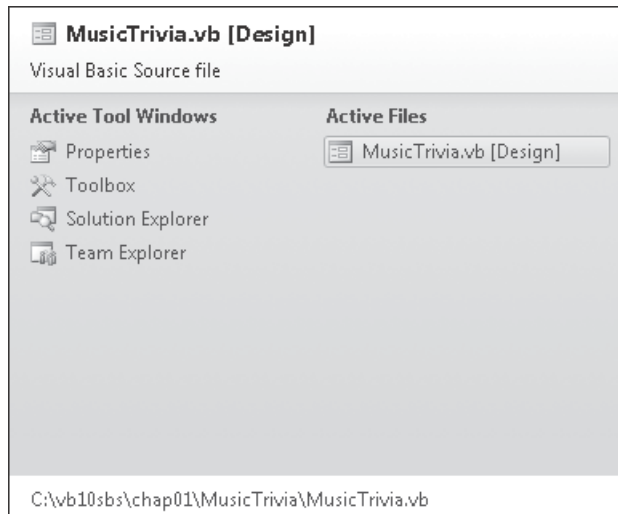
MusicTrivia.vb [Design]
Visual Basic Source file

Active Tool Windows
Properties
Toolbox
Solution Explorer
Team Explorer

Active Files
MusicTrivia.vb [Design]

C:\vb10sbs\chap01\MusicTrivia\MusicTrivia.vb